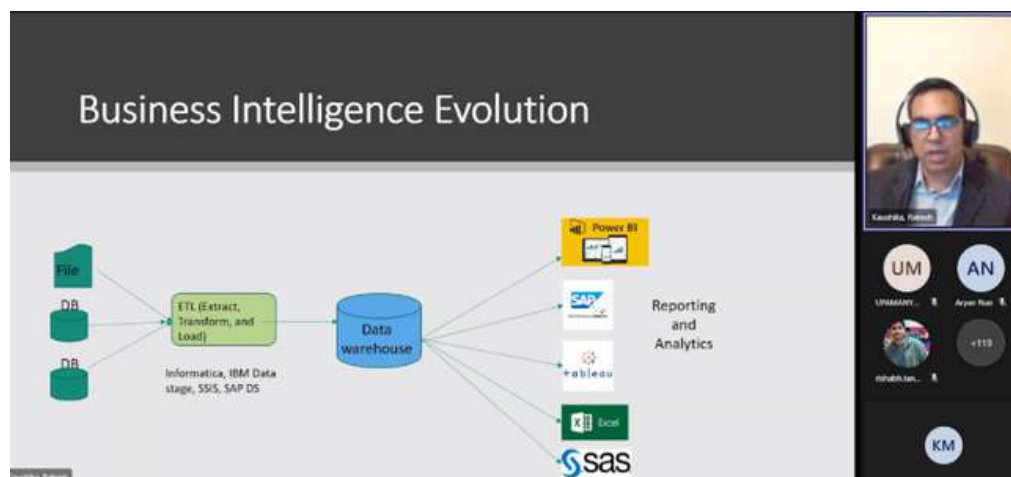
Business Intelligence Evolution

File

DB

DB

ETL (Extract, Transform, and Load)

Informatica, IBM Data stage, SSIS, SAP DS

Data warehouse

Power BI

SAP

tableau

Excel

sas

Reporting and Analytics

Kaushika, Rakesh

UM

AN

UPAMANY...

Aryan Nar

+119

rishabh.tan...

KM